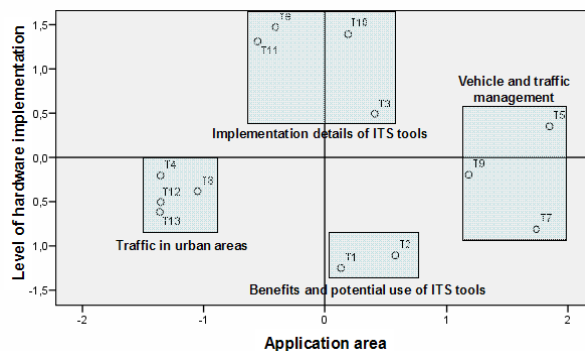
Level of hardware implementation

1,5
1,0
0,5
0,0
0,5
1,0
-1,5

T6
T11
T10
T3
Implementation details of ITS tools

Vehicle and traffic management
T5
T9
T7

T4
T12
T8
T13
Traffic in urban areas

T1
T2
Benefits and potential use of ITS tools

-2
-1
0
1
2

Application area